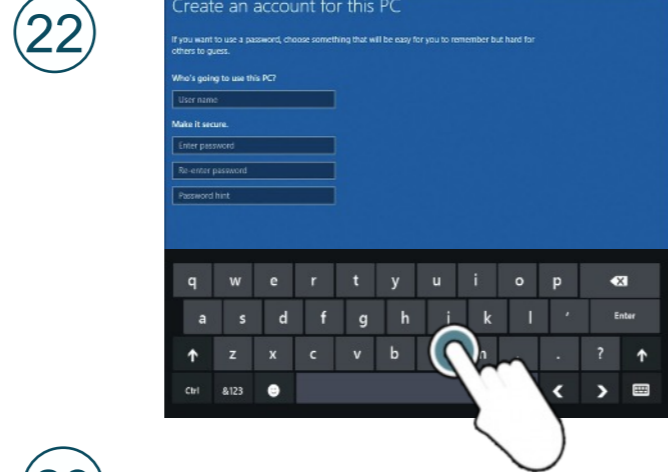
22

Create an account for this PC

If you want to use a password, choose something that will be easy for you to remember but hard for others to guess.

Who's going to use this PC?

User name

Make it secure.

Enter password

Re-enter password

Password hint

q w e r t y u i o p

a s d f g h j k l ' Enter

z x c v b n . ?

Ctrl &123 < >